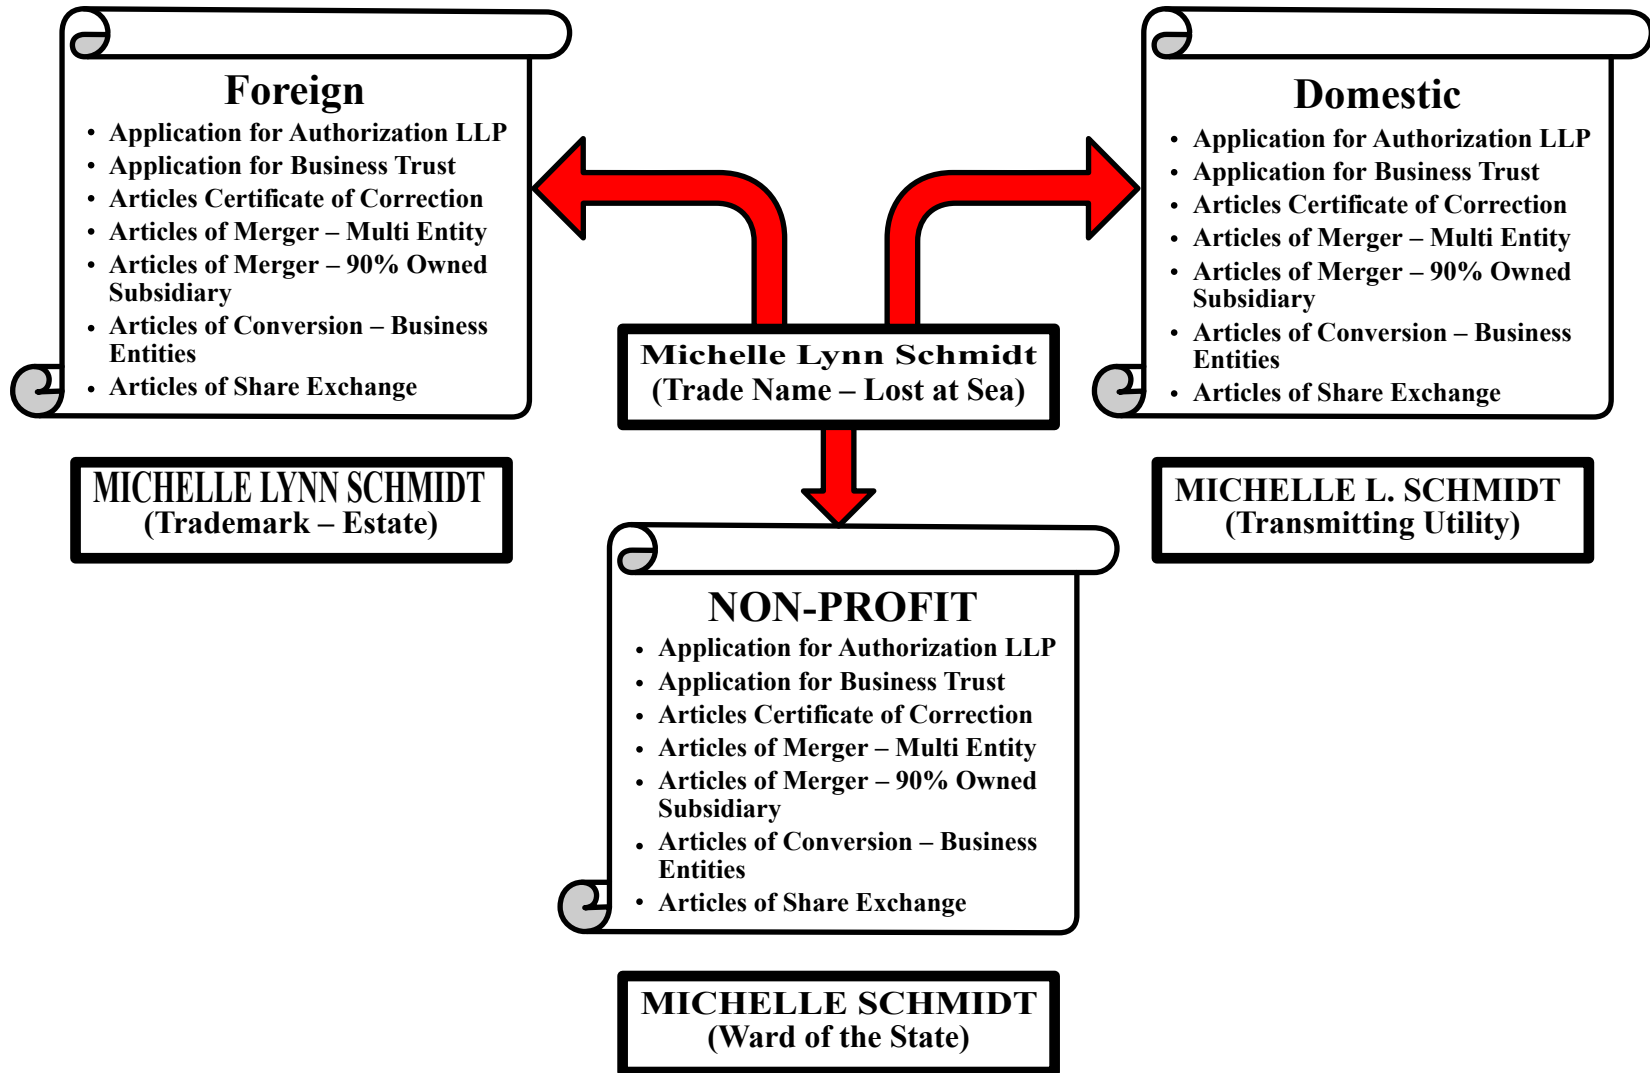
Foreign
- Application for Authorization LLP
- Application for Business Trust
- Articles Certificate of Correction
- Articles of Merger – Multi Entity
- Articles of Merger – 90% Owned Subsidiary
- Articles of Conversion – Business Entities
- Articles of Share Exchange

MICHELLE LYNN SCHMIDT
(Trademark – Estate)

Michelle Lynn Schmidt
(Trade Name – Lost at Sea)

Domestic
- Application for Authorization LLP
- Application for Business Trust
- Articles Certificate of Correction
- Articles of Merger – Multi Entity
- Articles of Merger – 90% Owned Subsidiary
- Articles of Conversion – Business Entities
- Articles of Share Exchange

MICHELLE L. SCHMIDT
(Transmitting Utility)

NON-PROFIT
- Application for Authorization LLP
- Application for Business Trust
- Articles Certificate of Correction
- Articles of Merger – Multi Entity
- Articles of Merger – 90% Owned Subsidiary
- Articles of Conversion – Business Entities
- Articles of Share Exchange

MICHELLE SCHMIDT
(Ward of the State)